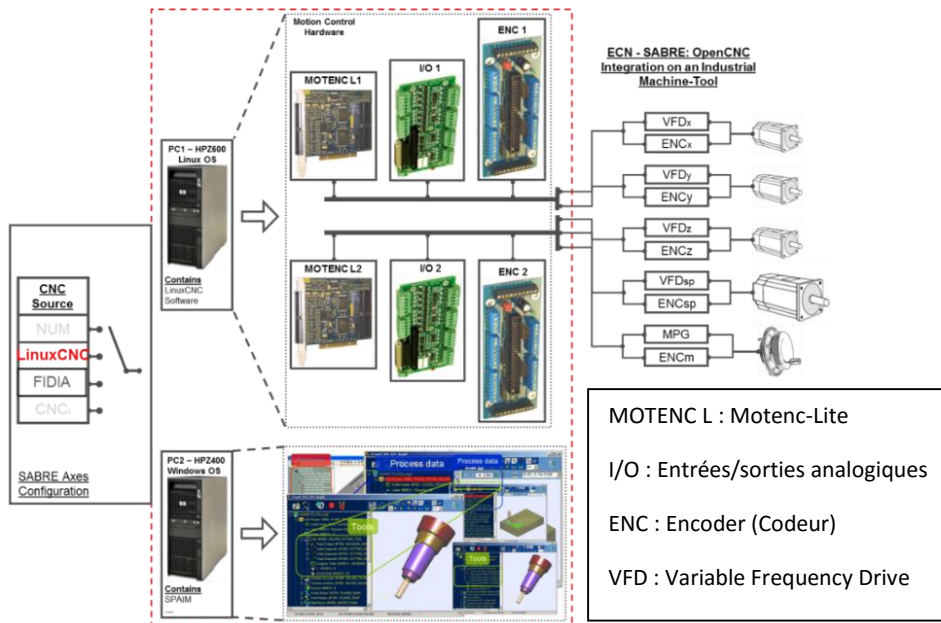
Motion Control Hardware

ECN - SABRE: OpenCNC Integration on an Industrial Machine-Tool

MOTENC L1

I/O 1

ENC 1

PC1 – HPZ600 Linux OS

Contains LinuxCNC Software

MOTENC L2

I/O 2

ENC 2

VFDx
ENCx

VFDy
ENCy

VFDz
ENCz

VFDsp
ENCsp

MPG
ENCm

CNC Source

NUM

LinuxCNC

FIDIA

CNCi

SABRE Axes Configuration

PC2 – HPZ400 Windows OS

Contains SPAIM
...

Process data

Process data

Tools

Tools

MOTENC L : Motenc-Lite

I/O : Entrées/sorties analogiques

ENC : Encoder (Codeur)

VFD : Variable Frequency Drive